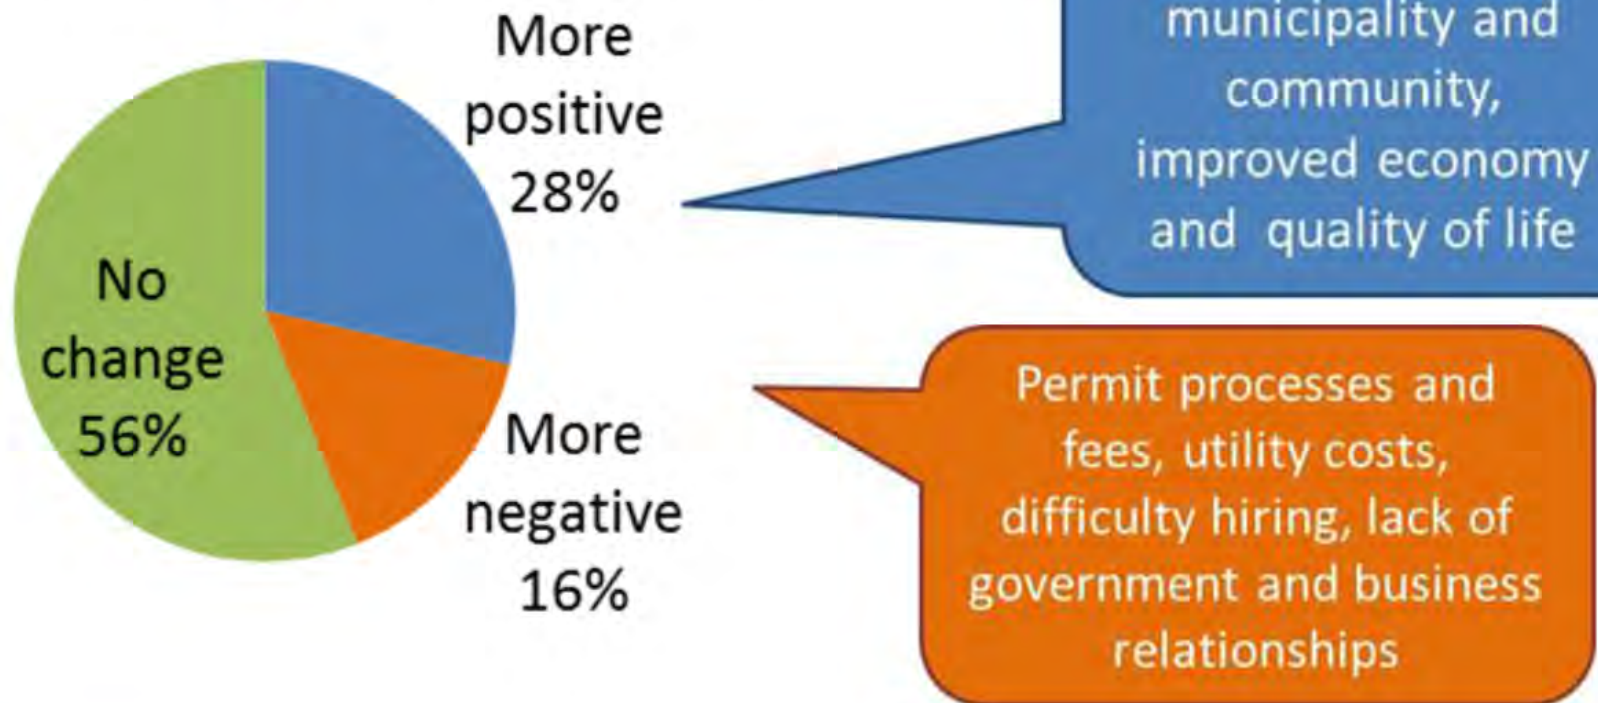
More positive 28%

No change 56%

More negative 16%

municipality and community, improved economy and quality of life

Permit processes and fees, utility costs, difficulty hiring, lack of government and business relationships